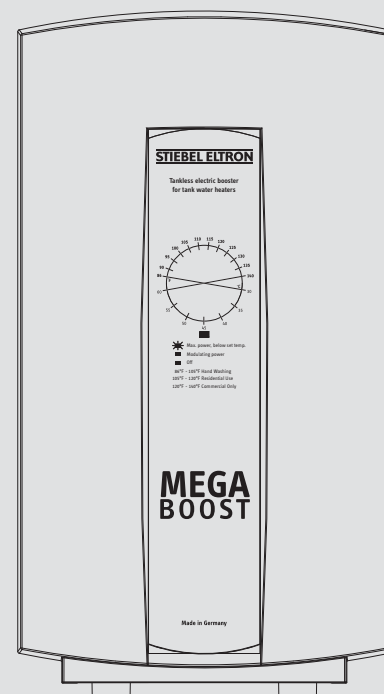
STIEBEL ELTRON

Tankless electric booster for tank water heaters

105 110 115 120 125 100 95 130 90 135 140

Max. power, below set temp.
Modulating power
Off
86°F – 105°F Hand Washing
105°F – 120°F Residential Use
120°F – 140°F Commercial Only

MEGA
BOOST

Made in Germany